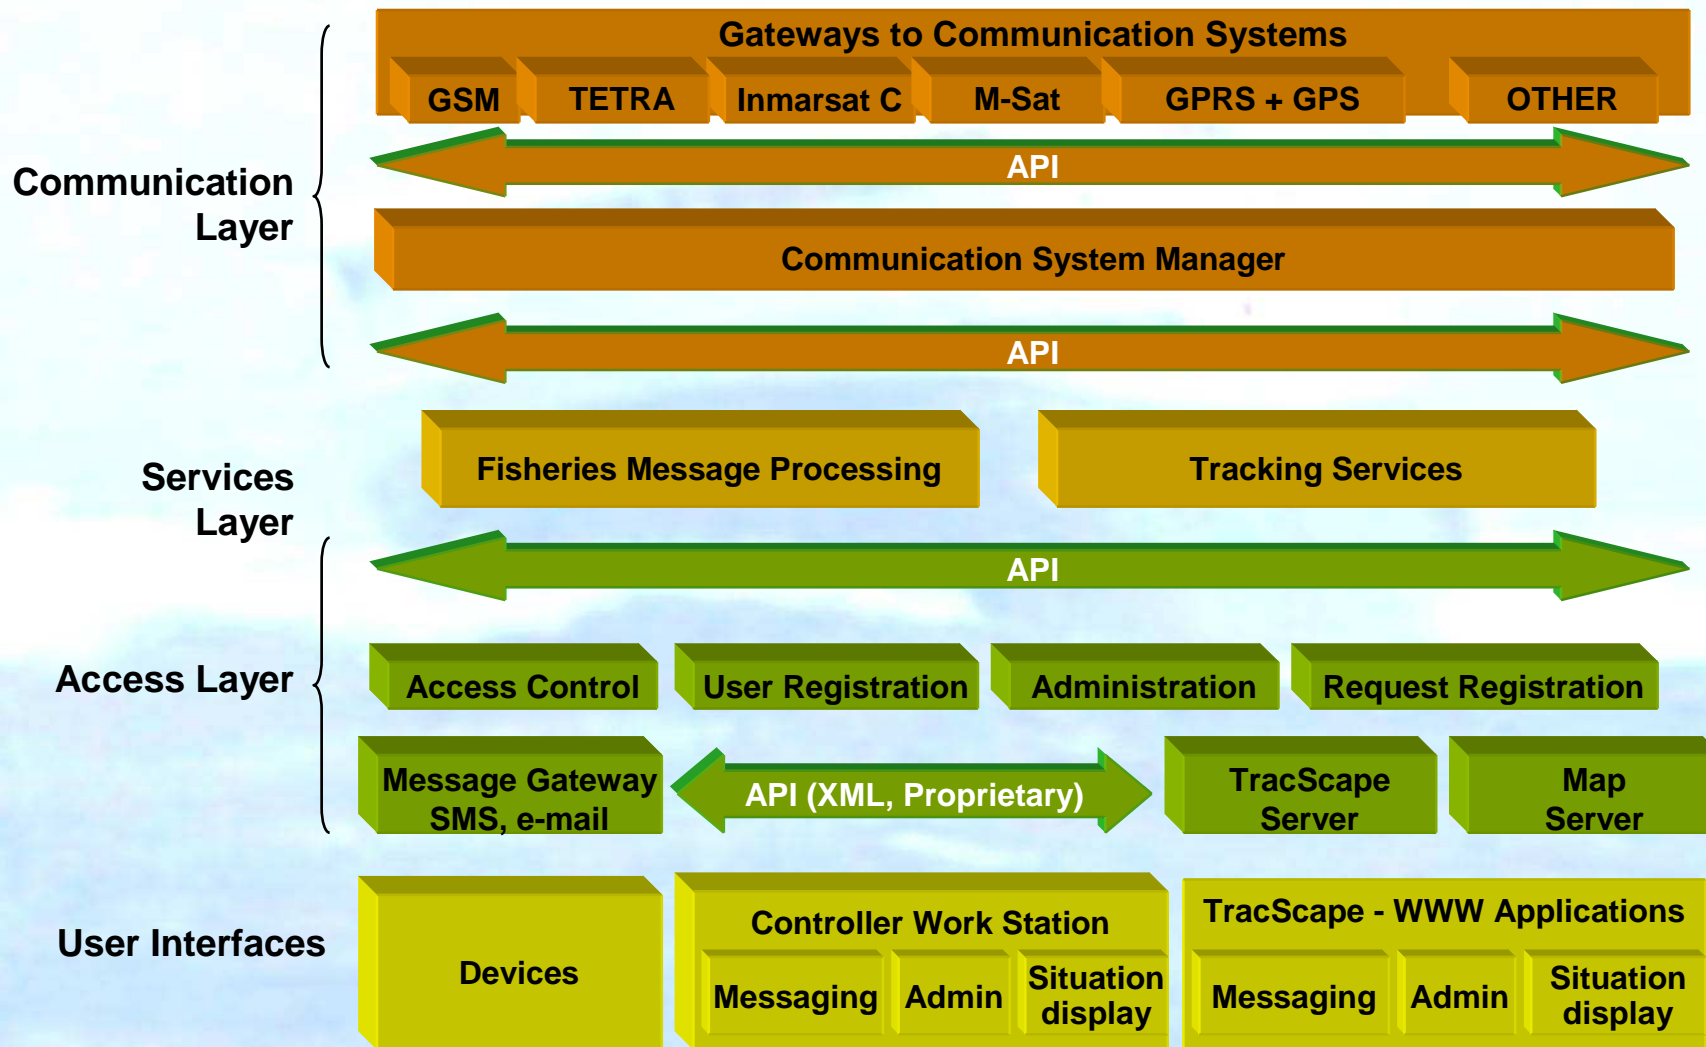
Communication Layer

Gateways to Communication Systems

GSM

TETRA

Inmarsat C

M-Sat

GPRS + GPS

OTHER

API

Communication System Manager

API

Services Layer

Fisheries Message Processing

Tracking Services

API

Access Layer

Access Control

User Registration

Administration

Request Registration

Message Gateway SMS, e-mail

API (XML, Proprietary)

TracScape Server

Map Server

User Interfaces

Devices

Controller Work Station

Messaging

Admin

Situation display

TracScape - WWW Applications

Messaging

Admin

Situation display